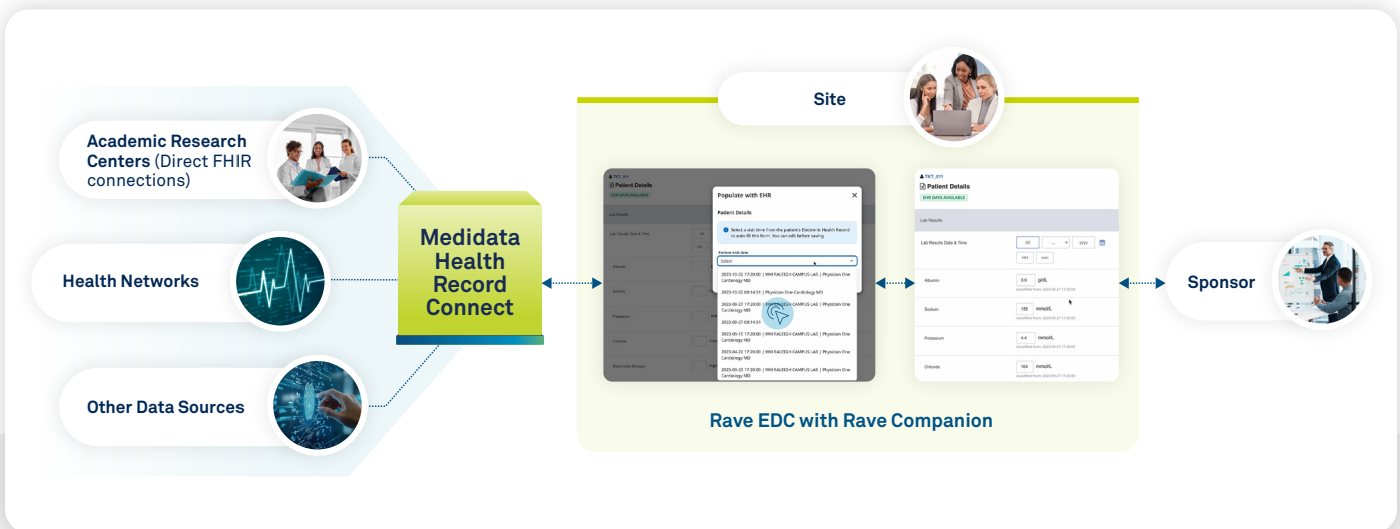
Site

Academic Research Centers (Direct FHIR connections)

Health Networks

Other Data Sources

Medidata Health Record Connect

TKT_011
Patient Details
EHR DATA AVAILABLE

Lab Results

Lab Results Date & Time

Albumin

Sodium

Potassium

Chloride

Blood Urea Nitrogen

Populate with EHR

Patient Details

Select a visit time from the patient's Electronic Health Record to auto-fill this form. You can edit before saving.

Patient visit date

Select

2023-10-22 17:20:00 | WM RALEIGH CAMPUS LAB | Physician One Cardiology MD

2023-10-22 09:14:51 | Physician One Cardiology MD

2023-09-27 17:20:00 | WM RALEIGH CAMPUS LAB | Physician One Cardiology MD

2022-09-27 09:14:51

2023-06-15 17:20:00 | WM RALEIGH CAMPUS LAB | Physician One Cardiology MD

2023-04-22 17:20:00 | WM RALEIGH CAMPUS LAB | Physician One Cardiology MD

2023-03-23 17:20:00 | WM RALEIGH CAMPUS LAB | Physician One Cardiology MD

TKT_011
Patient Details
EHR DATA AVAILABLE

Lab Results

Lab Results Date & Time

Albumin 3.9 g/dL

Sodium 135 mmol/L

Potassium 4.4 mmol/L

Chloride 104 mmol/L

Sponsor

Rave EDC with Rave Companion